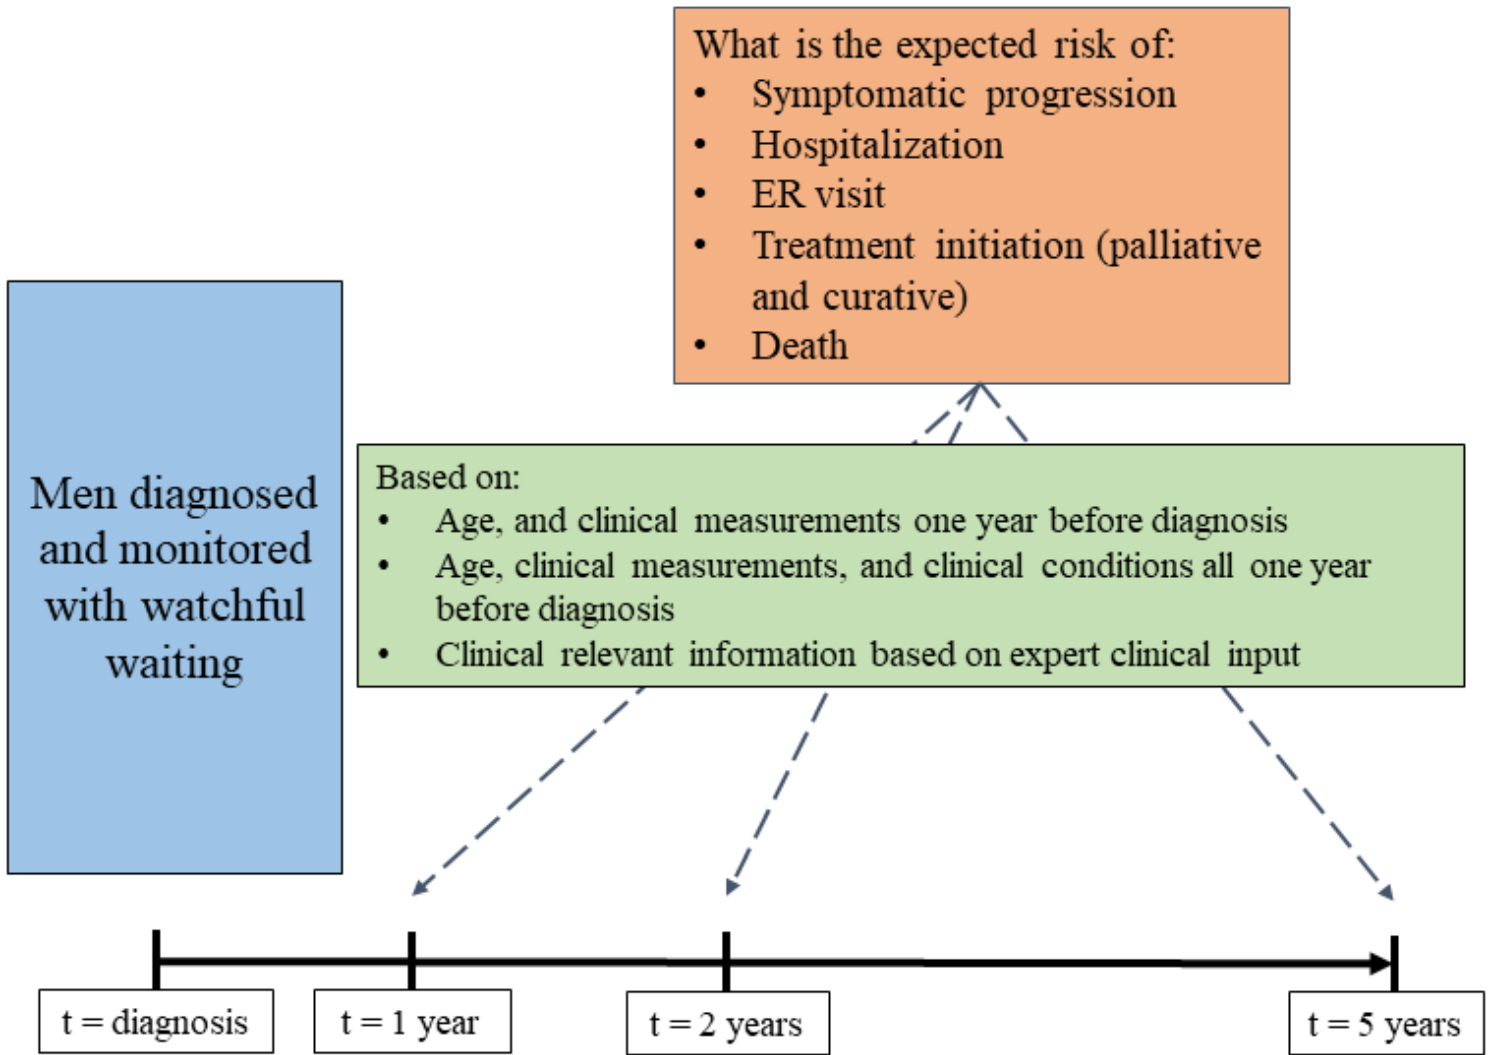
What is the expected risk of:
• Symptomatic progression
• Hospitalization
• ER visit
• Treatment initiation (palliative and curative)
• Death

Men diagnosed and monitored with watchful waiting

Based on:
• Age, and clinical measurements one year before diagnosis
• Age, clinical measurements, and clinical conditions all one year before diagnosis
• Clinical relevant information based on expert clinical input

t = diagnosis
t = 1 year
t = 2 years
t = 5 years